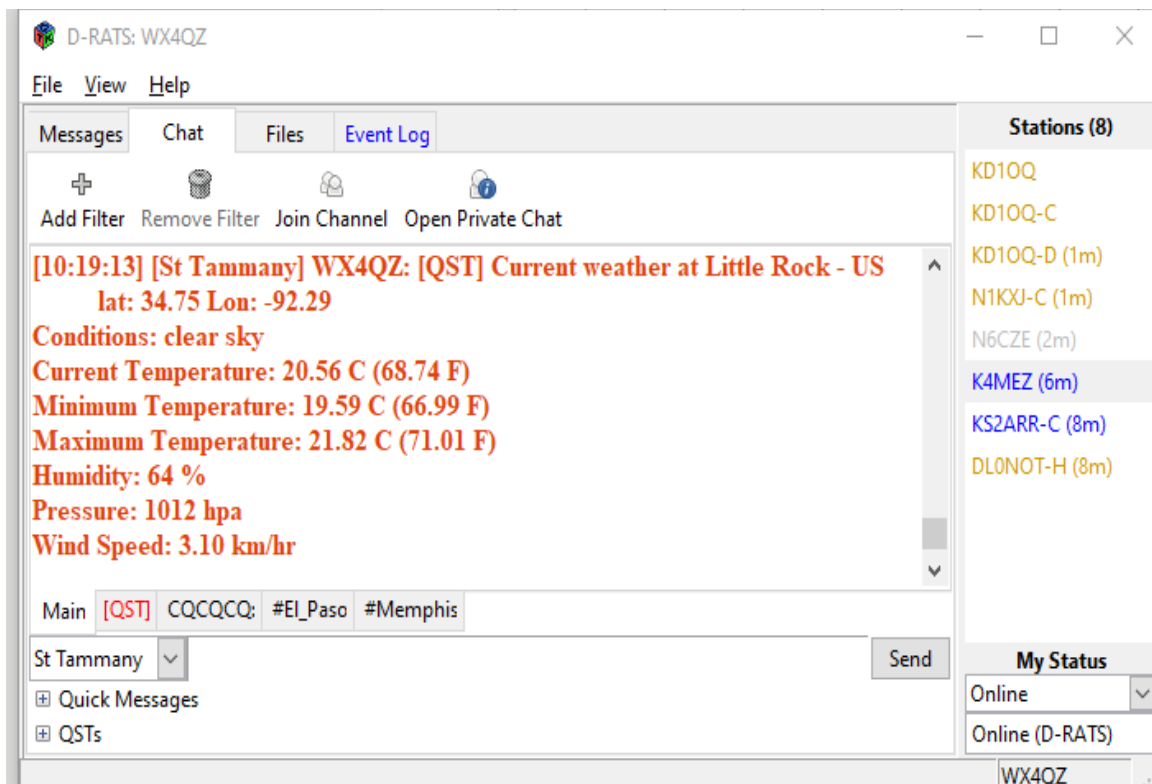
D-RATS: WX4QZ

File View Help

Messages Chat Files Event Log

Add Filter Remove Filter Join Channel Open Private Chat

[10:19:13] [St Tammany] WX4QZ: [QST] Current weather at Little Rock - US lat: 34.75 Lon: -92.29
Conditions: clear sky
Current Temperature: 20.56 C (68.74 F)
Minimum Temperature: 19.59 C (66.99 F)
Maximum Temperature: 21.82 C (71.01 F)
Humidity: 64 %
Pressure: 1012 hpa
Wind Speed: 3.10 km/hr

Main [QST] CQCQCQ: #El_Paso #Memphis

St Tammany

Send

⊞ Quick Messages
⊞ QSTs

Stations (8)
KD1OQ
KD1OQ-C
KD1OQ-D (1m)
N1KXJ-C (1m)
N6CZE (2m)
K4MEZ (6m)
KS2ARR-C (8m)
DL0NOT-H (8m)

My Status
Online
Online (D-RATS)

WX4QZ